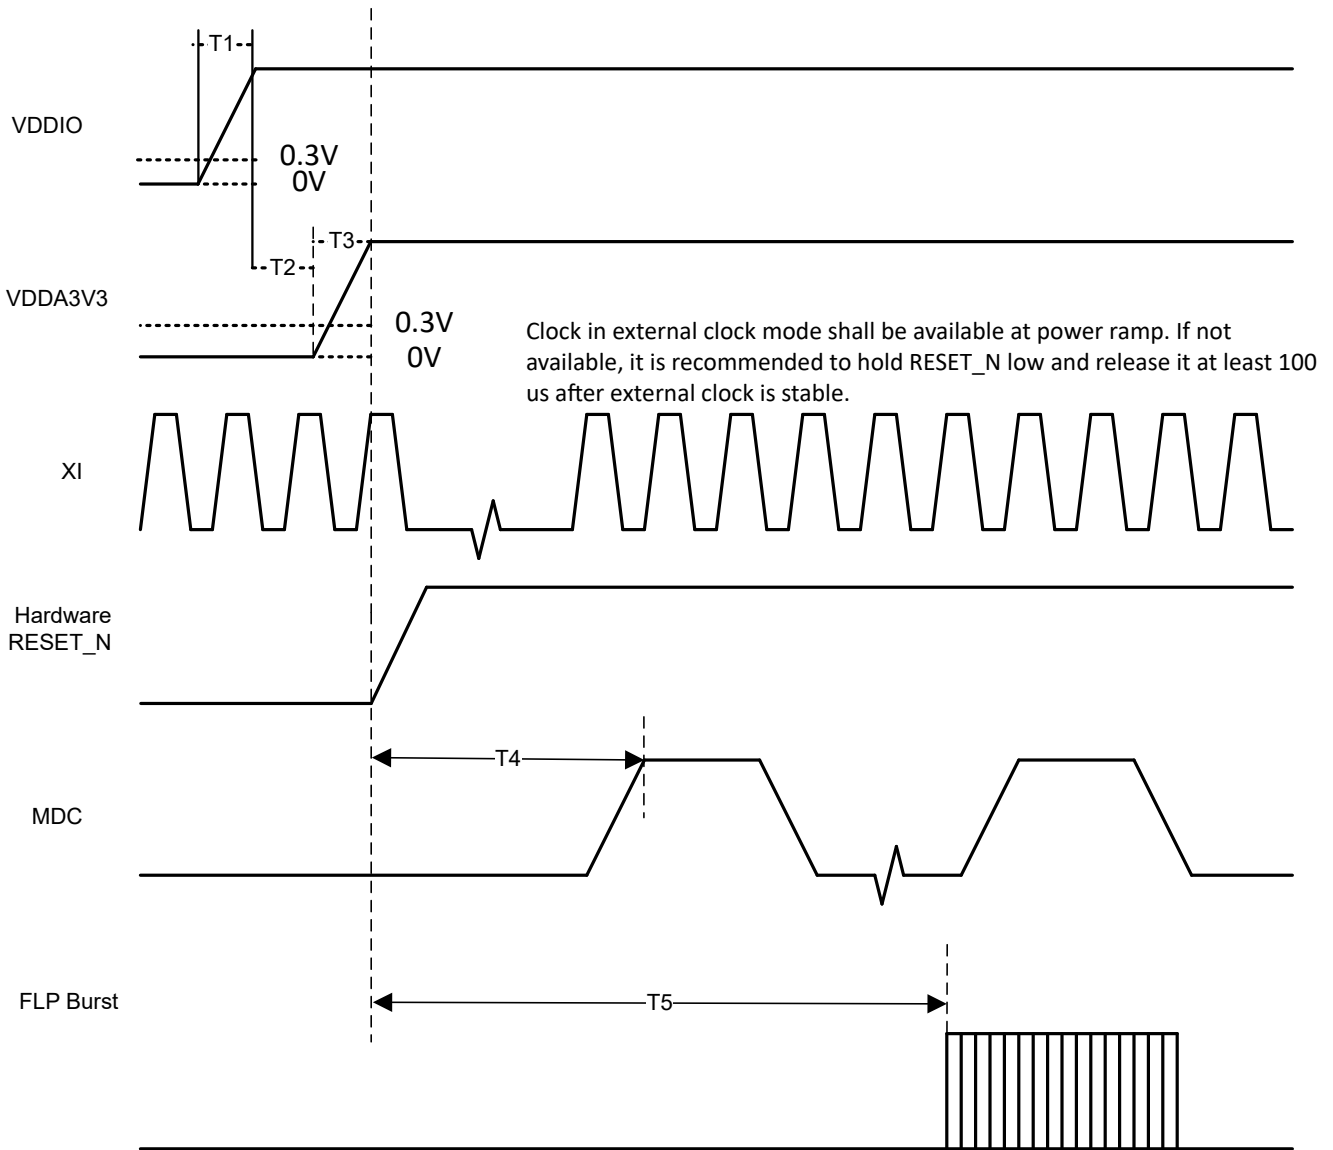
T1

VDDIO

0.3V
0V

T3

T2

VDDA3V3

0.3V
0V

Clock in external clock mode shall be available at power ramp. If not available, it is recommended to hold RESET_N low and release it at least 100 us after external clock is stable.

XI

Hardware RESET_N

T4

MDC

FLP Burst

T5